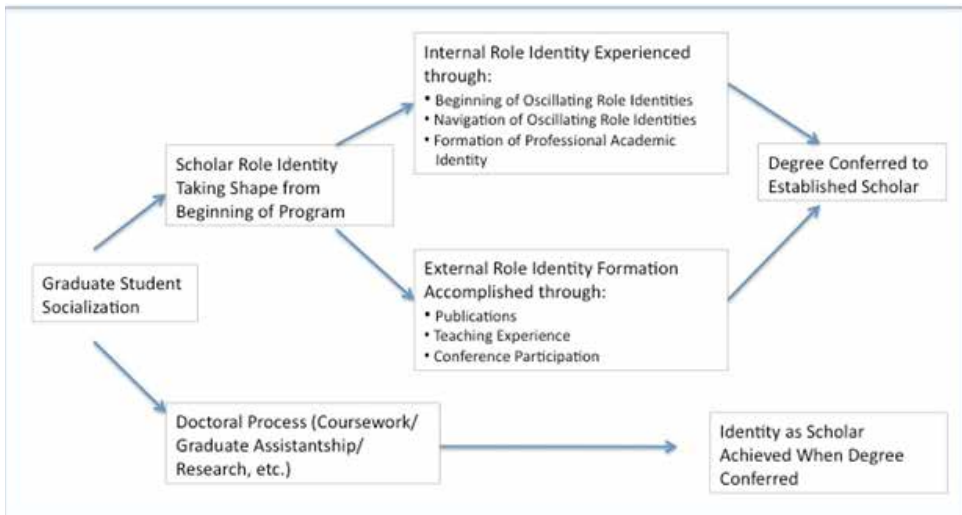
Internal Role Identity Experienced through:
• Beginning of Oscillating Role Identities
• Navigation of Oscillating Role Identities
• Formation of Professional Academic Identity

Scholar Role Identity Taking Shape from Beginning of Program

Degree Conferred to Established Scholar

Graduate Student Socialization

External Role Identity Formation Accomplished through:
• Publications
• Teaching Experience
• Conference Participation

Doctoral Process (Coursework/ Graduate Assistantship/ Research, etc.)

Identity as Scholar Achieved When Degree Conferred